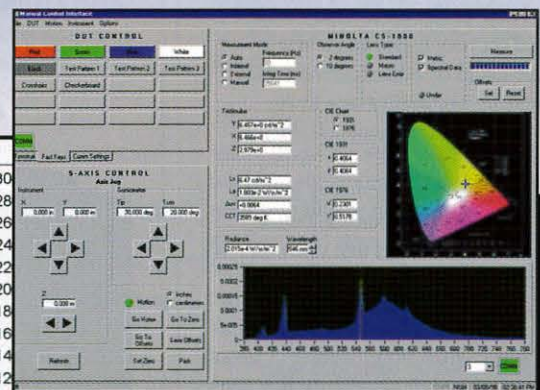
Manual Control Interface
File DUT Minolta Instrument Options

DUT CONTROL
Red Green Blue White
Black Test Pattern 1 Test Pattern 2 Test Pattern 3
Crosshairs Checkerboard

COMM
Joystick Fast Keys Comm Settings

5-AXIS CONTROL
Axis Jog
Instrument
X Y
0.000 in 0.000 in
Goniometer
Tip Turn
20.000 deg 20.000 deg
Z
0.000 in
Motion Inches Centimeters
Go Home Go To Zero
Go To Offsets Save Offsets
Set Zero Park
Refresh

MINOLTA CS-1000
Measurement Mode
Auto Internal External Manual
Frequency (Hz)
Integ Time (ms)
Observer Angle
2 degrees 10 degrees
Lens Type
Standard Macro Close-Up
Metric Spectral Data
Measure
Offsets
Set Reset
Under

Tristimulus
Y 6.457e+0 cd/m^2
X 6.466e+0
Z 2.575e+0
Lv 6.47 cd/m^2
Lv 1.883e-2 fL
Δuv -0.0064
CCT 3581 deg K

CIE Chart
1931
1976
CIE 1931
x 0.4064
y 0.4064
CIE 1976
u' 0.2309
v' 0.5176

Radiance
2.015e-4 W/sr/m^2
Wavelength
546 nm

0.00E+00
380 400 420 440 460 480 500 520 540 560 580 600 620 640 660 680 700 720 740 760 780

COMM